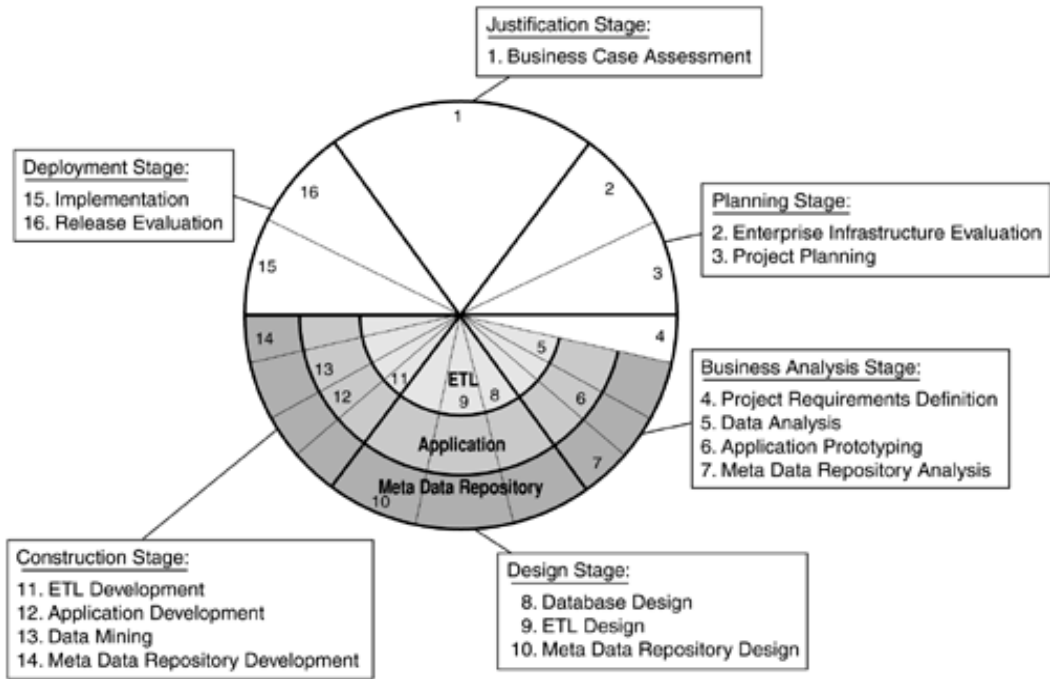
Justification Stage:
1. Business Case Assessment

Deployment Stage:
15. Implementation
16. Release Evaluation

Planning Stage:
2. Enterprise Infrastructure Evaluation
3. Project Planning

1
2
16
3
15
14
4
13
5
11
ETL
12
9
8
6
Application
7
Meta Data Repository
10

Business Analysis Stage:
4. Project Requirements Definition
5. Data Analysis
6. Application Prototyping
7. Meta Data Repository Analysis

Construction Stage:
11. ETL Development
12. Application Development
13. Data Mining
14. Meta Data Repository Development

Design Stage:
8. Database Design
9. ETL Design
10. Meta Data Repository Design